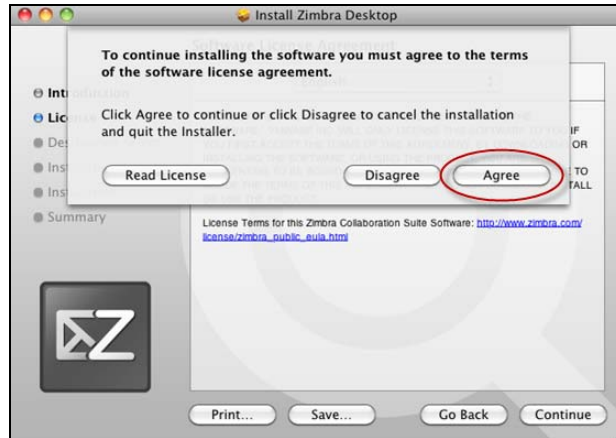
Install Zimbra Desktop

To continue installing the software you must agree to the terms of the software license agreement.

Click Agree to continue or click Disagree to cancel the installation and quit the Installer.

Read License

Disagree

Agree

Intr

Lic

Des

Inst

Inst

Summary

IF

OR

TO

TALL

License Terms for this Zimbra Collaboration Suite Software: http://www.zimbra.com/license/zimbra_public_eula.html

Print...

Save...

Go Back

Continue